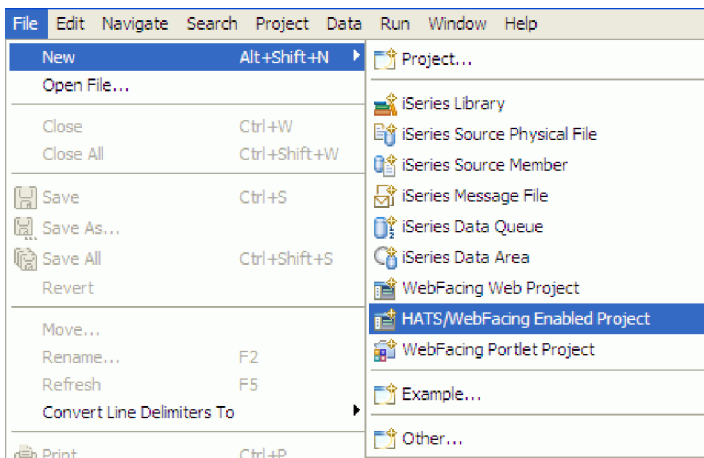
File Edit Navigate Search Project Data Run Window Help

New Alt+Shift+N
Open File...
Close Ctrl+W
Close All Ctrl+Shift+W
Save Ctrl+S
Save As...
Save All Ctrl+Shift+S
Revert
Move...
Rename... F2
Refresh F5
Convert Line Delimiters To
Print Ctrl+P

Project...
iSeries Library
iSeries Source Physical File
iSeries Source Member
iSeries Message File
iSeries Data Queue
iSeries Data Area
WebFacing Web Project
HATS/WebFacing Enabled Project
WebFacing Portlet Project
Example...
Other...